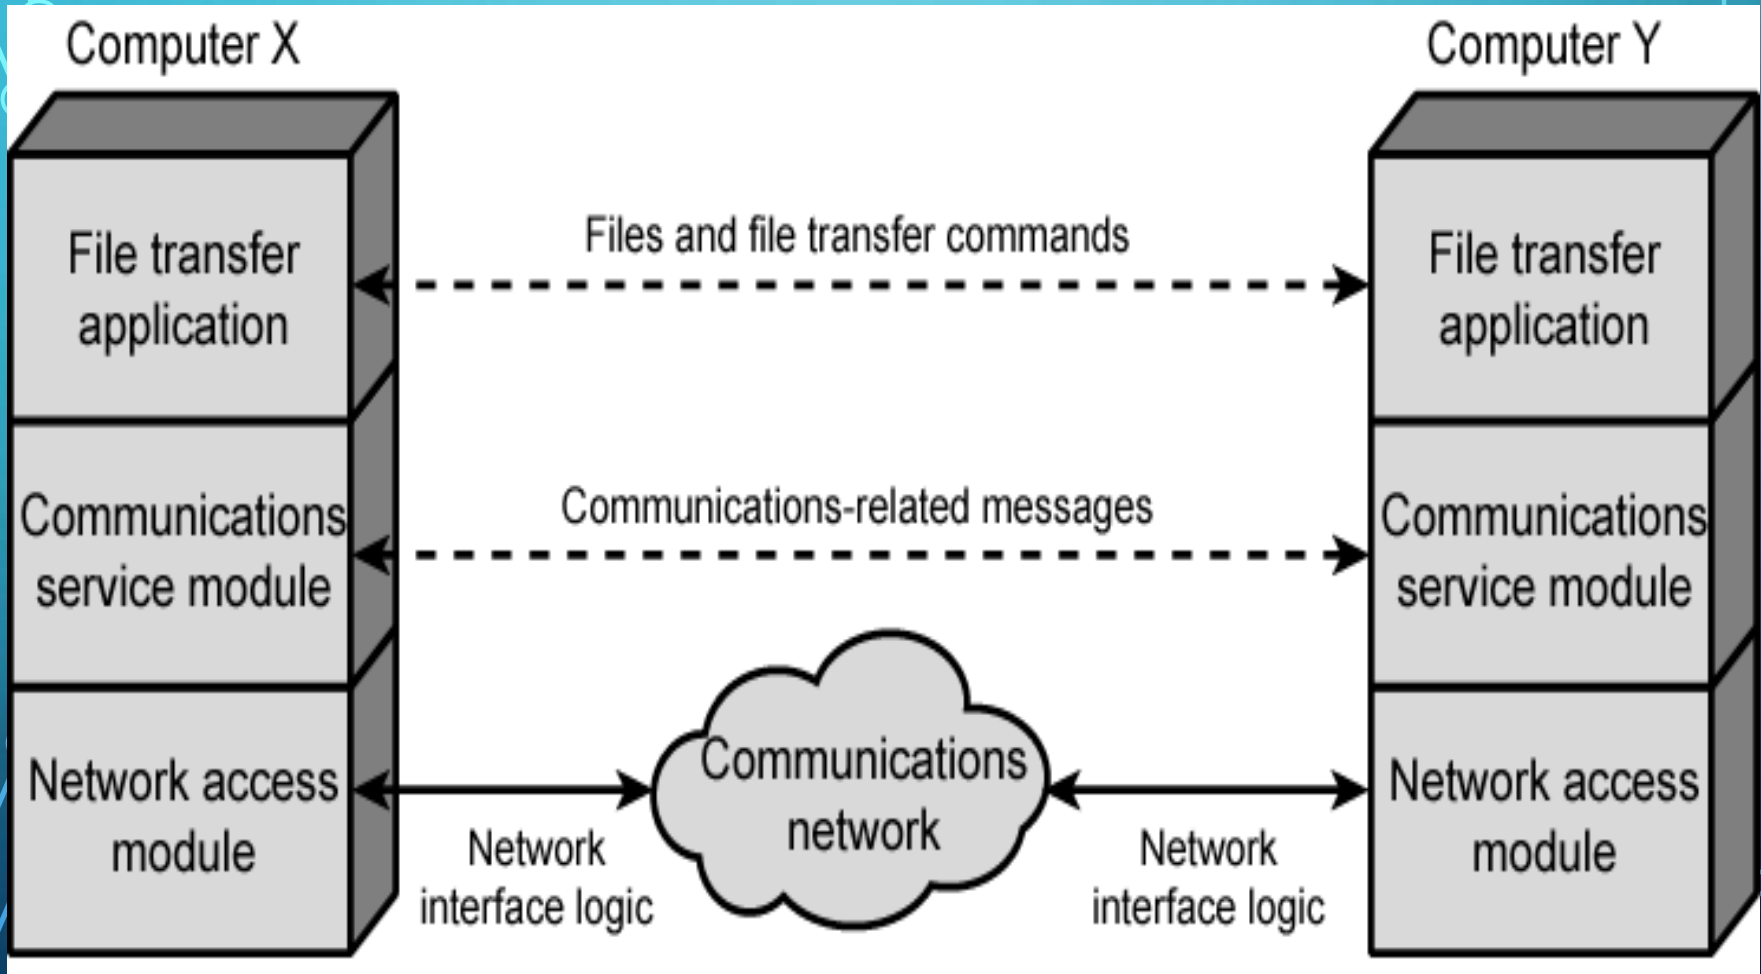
Computer X

Computer Y

File transfer application

Files and file transfer commands

File transfer application

Communications service module

Communications-related messages

Communications service module

Network access module

Communications network

Network access module

Network interface logic

Network interface logic